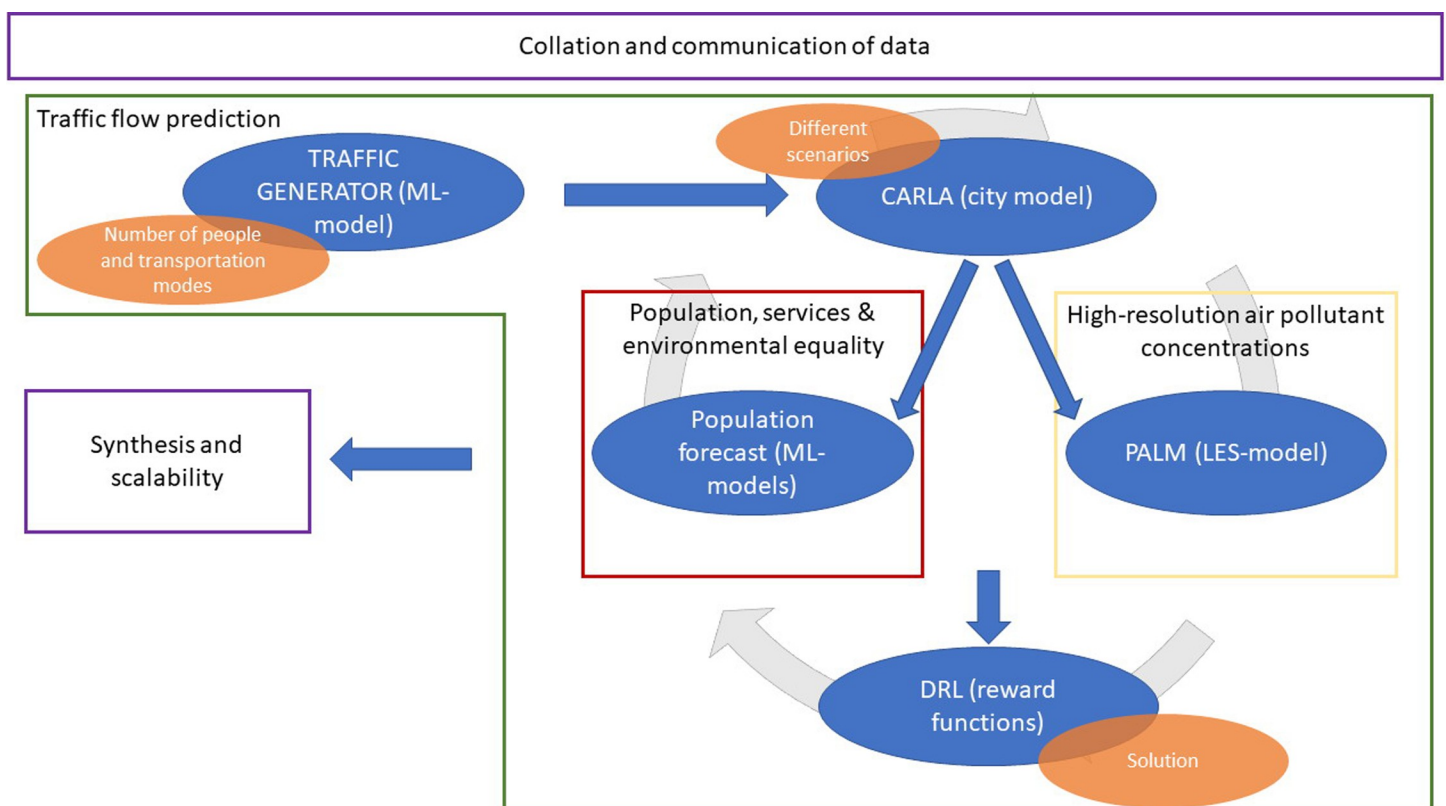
Collation and communication of data

Traffic flow prediction

TRAFFIC GENERATOR (ML-model)

Number of people and transportation modes

Different scenarios

CARLA (city model)

Population, services & environmental equality

Population forecast (ML-models)

High-resolution air pollutant concentrations

PALM (LES-model)

Synthesis and scalability

DRL (reward functions)

Solution